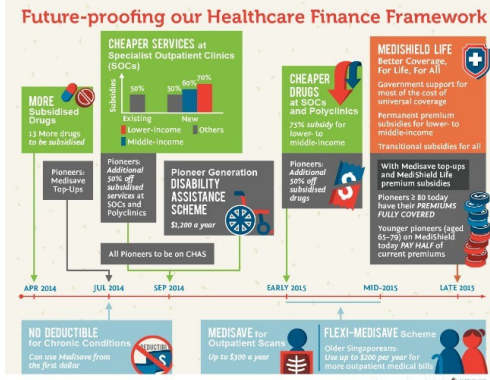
Future-proofing our Healthcare Finance Framework

MORE Subsidised Drugs
13 More drugs to be subsidised

Pioneers: Medisave Top-Ups

CHEAPER SERVICES at Specialist Outpatient Clinics (SOCs)
Subsidies
50%
50%
60%
70%
Existing
New
Lower-income
Others
Middle-income

Pioneers: Additional 50% off subsidised services at SOCs and Polyclinics

Pioneer Generation DISABILITY ASSISTANCE SCHEME
$1,200 a year

All Pioneers to be on CHAS

CHEAPER DRUGS at SOCs and Polyclinics
75% subsidy for lower- to middle-income

Pioneers: Additional 50% off subsidised drugs

MEDISHIELD LIFE
Better Coverage, For Life, For All

Government support for most of the cost of universal coverage

Permanent premium subsidies for lower- to middle-income

Transitional subsidies for all

With Medisave top-ups and MediShield Life premium subsidies

Pioneers ≥ 80 today have their PREMIUMS FULLY COVERED

Younger pioneers (aged 65–79) on MediShield today PAY HALF of current premiums

APR 2014
JUL 2014
SEP 2014
EARLY 2015
MID-2015
LATE 2015

NO DEDUCTIBLE for Chronic Conditions
Can use Medisave from the first dollar
DEDUCTIBLE

MEDISAVE for Outpatient Scans
Up to $300 a year

FLEXI-MEDISAVE Scheme
Older Singaporeans: Use up to $200 per year for more outpatient medical bills